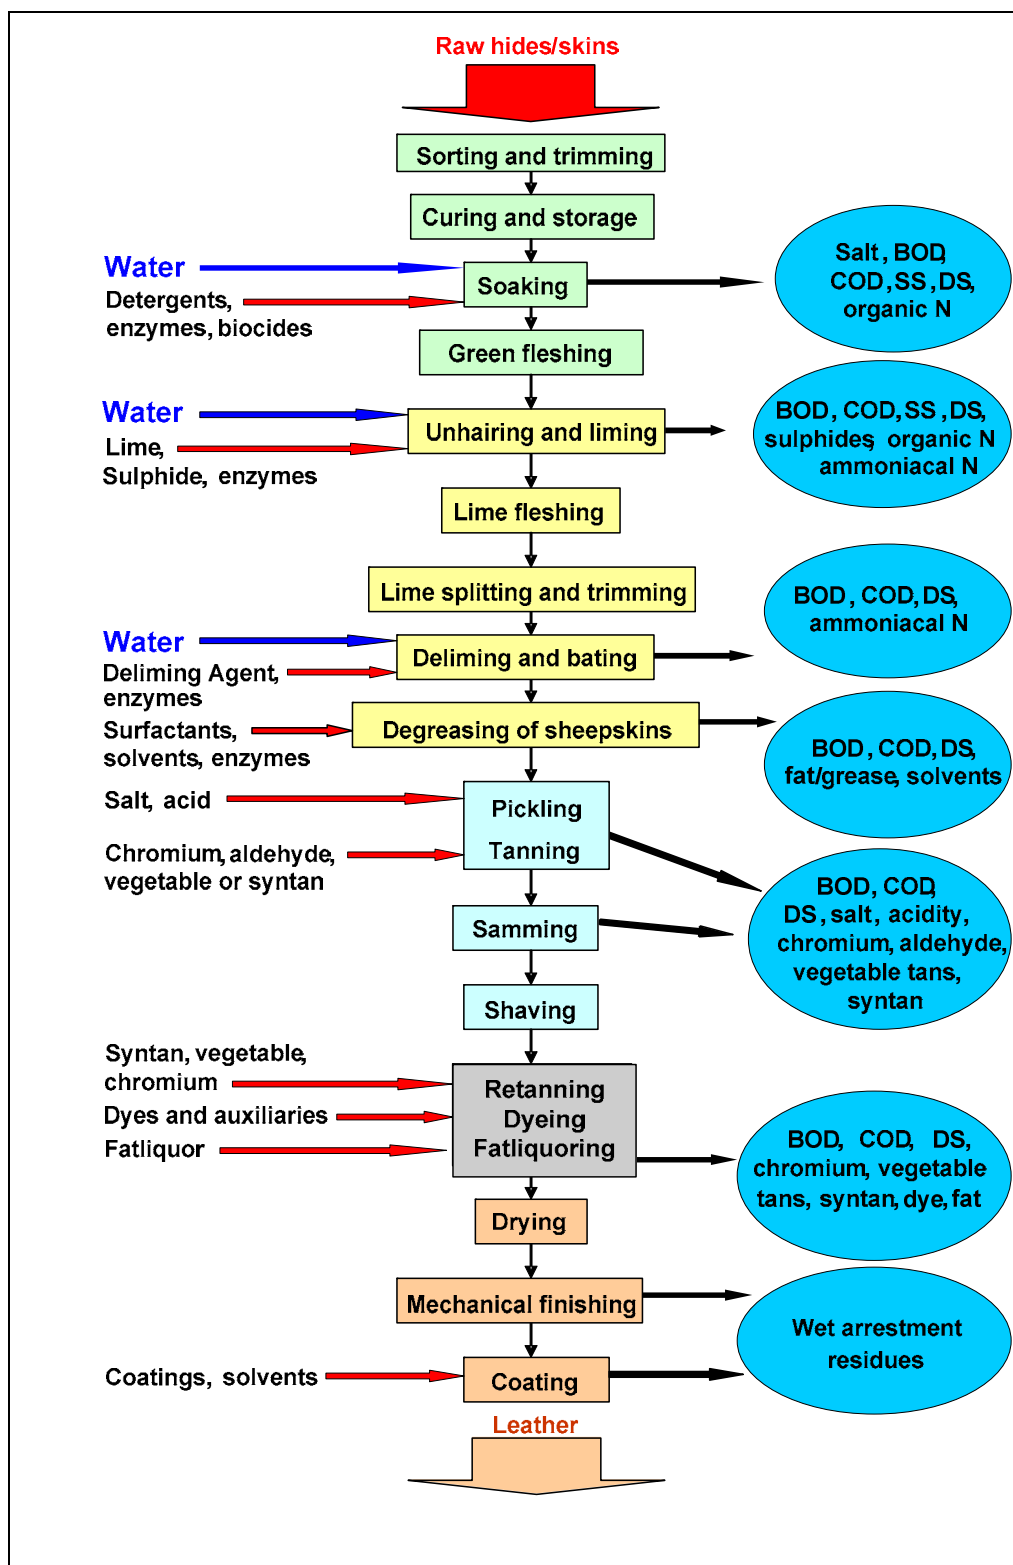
Raw hides/skins

Sorting and trimming

Curing and storage

Water

Detergents, enzymes, biocides

Soaking

Salt, BOD, COD, SS, DS, organic N

Green fleshing

Water

Lime, Sulphide, enzymes

Unhairing and liming

BOD, COD, SS, DS, sulphides, organic N ammoniacal N

Lime fleshing

Lime splitting and trimming

BOD, COD, DS, ammoniacal N

Water

Deliming Agent, enzymes

Deliming and bating

Surfactants, solvents, enzymes

Degreasing of sheepskins

BOD, COD, DS, fat/grease, solvents

Salt, acid

Pickling

Chromium, aldehyde, vegetable or syntan

Tanning

Samming

BOD, COD, DS, salt, acidity, chromium, aldehyde, vegetable tans, syntan

Shaving

Syntan, vegetable, chromium

Dyes and auxiliaries

Fatliquor

Retanning Dyeing Fatliquoring

BOD, COD, DS, chromium, vegetable tans, syntan, dye, fat

Drying

Mechanical finishing

Wet arrestment residues

Coatings, solvents

Coating

Leather